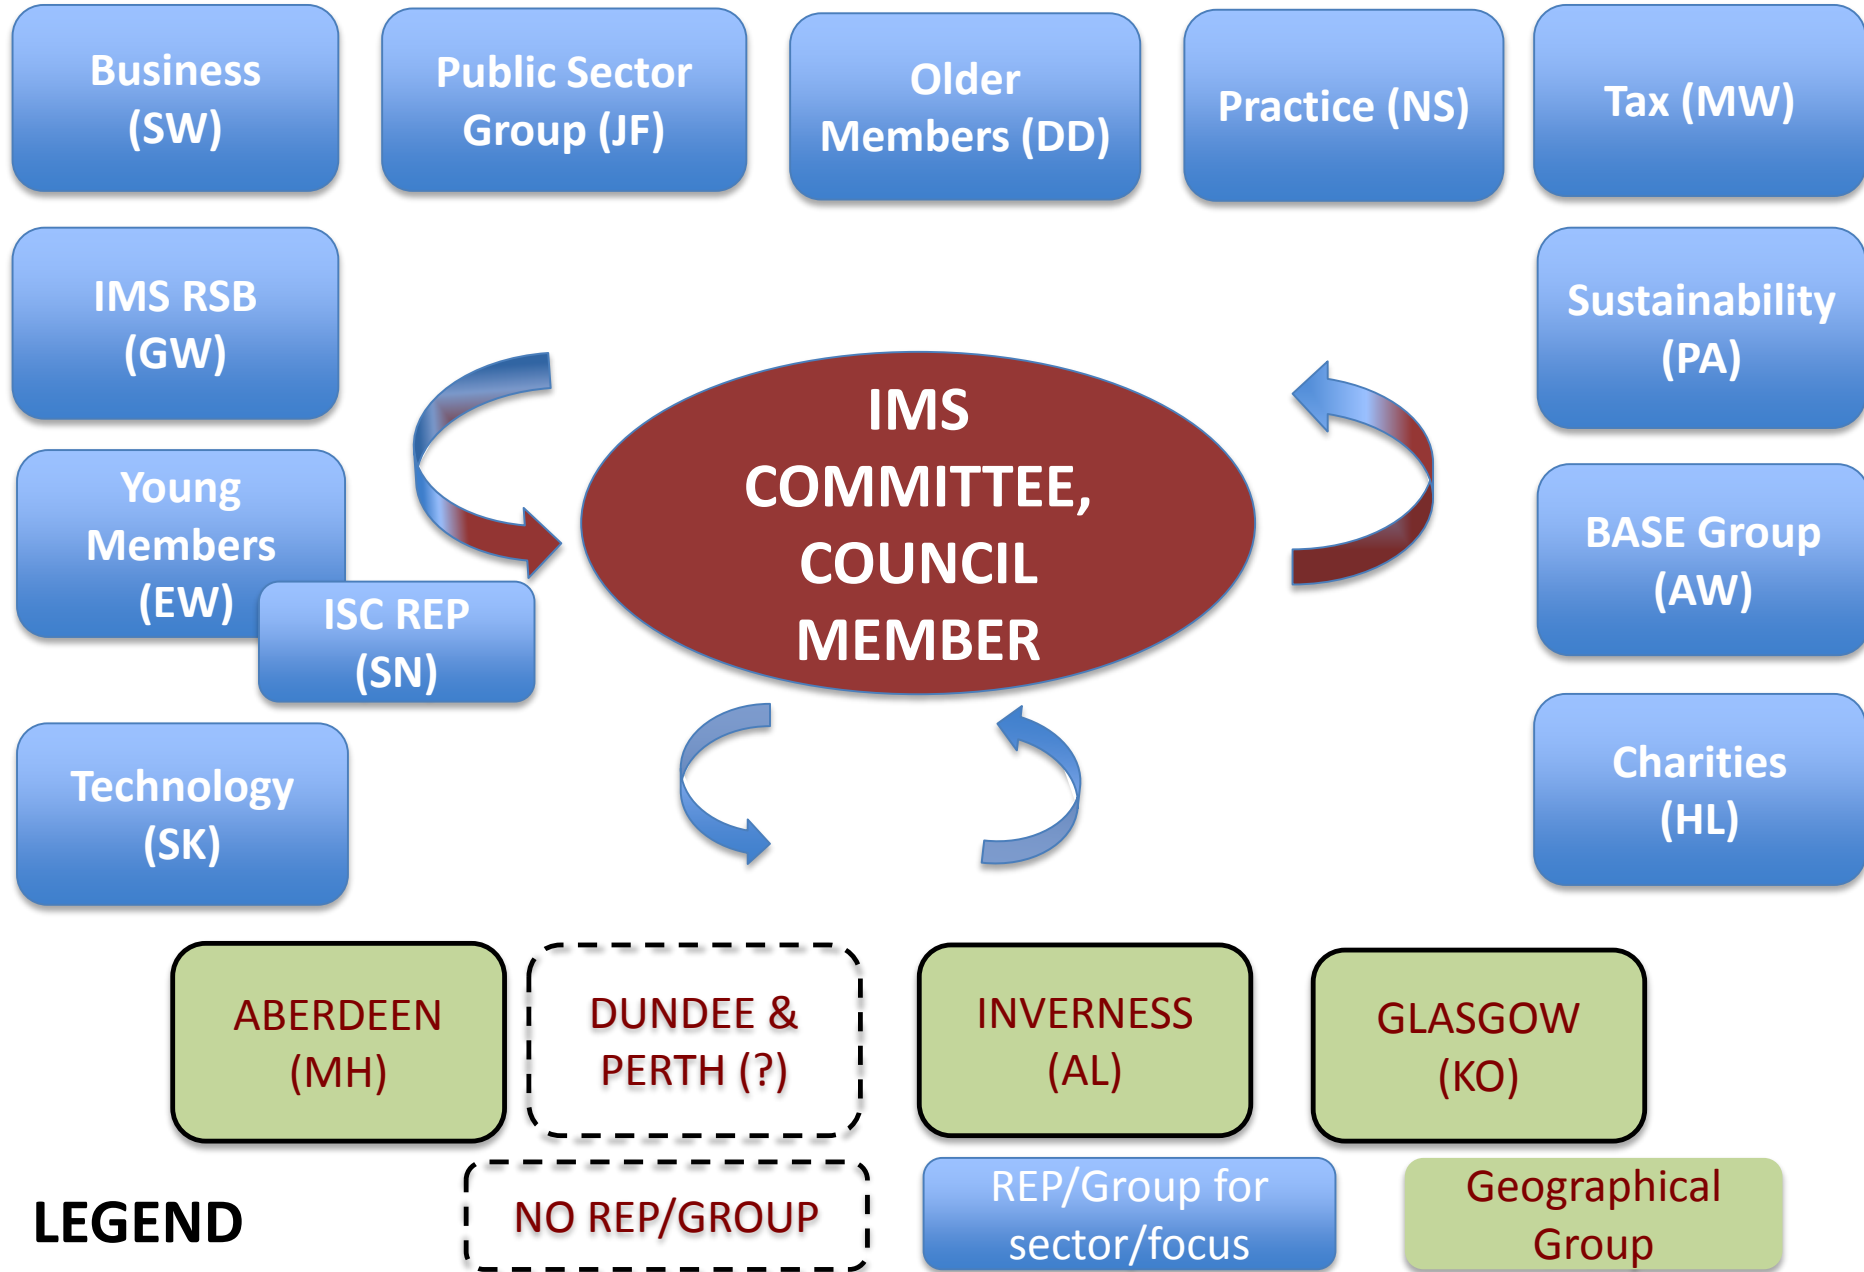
Business (SW)

Public Sector Group (JF)

Older Members (DD)

Practice (NS)

Tax (MW)

IMS RSB (GW)

Sustainability (PA)

IMS COMMITTEE, COUNCIL MEMBER

Young Members (EW)

ISC REP (SN)

BASE Group (AW)

Technology (SK)

Charities (HL)

ABERDEEN (MH)

DUNDEE & PERTH (?)

INVERNESS (AL)

GLASGOW (KO)

LEGEND

NO REP/GROUP

REP/Group for sector/focus

Geographical Group